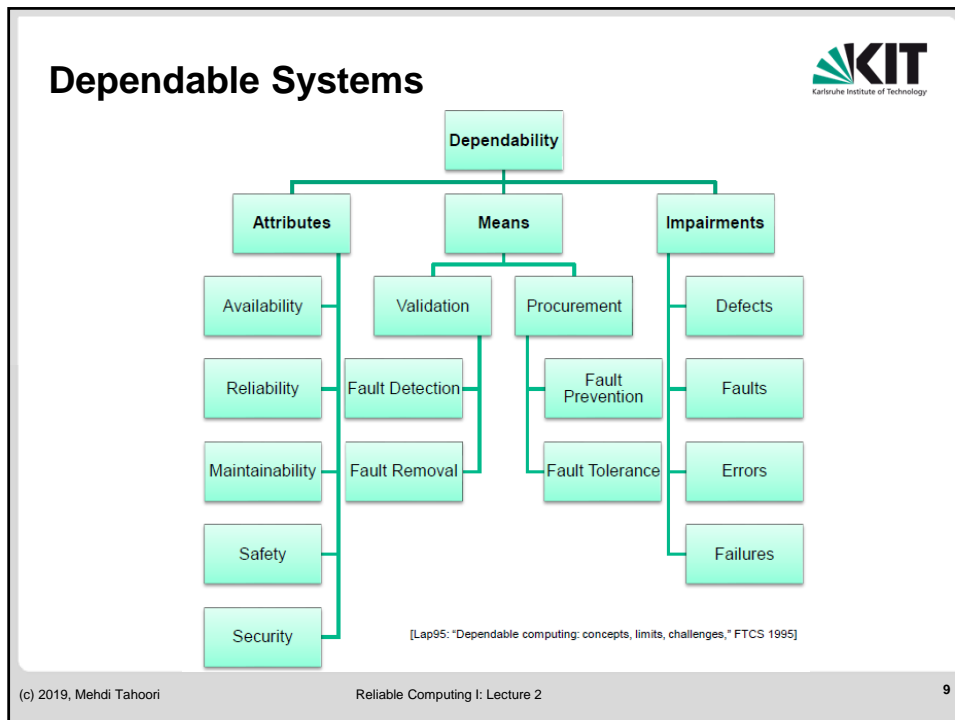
Dependable Systems

KIT
Karlsruhe Institute of Technology

Dependability

Attributes

Means

Impairments

Availability

Reliability

Maintainability

Safety

Security

Validation

Procurement

Fault Detection

Fault Removal

Fault Prevention

Fault Tolerance

Defects

Faults

Errors

Failures

[Lap95: "Dependable computing: concepts, limits, challenges," FTCS 1995]

(c) 2019, Mehdi Tahoori

Reliable Computing I: Lecture 2

9